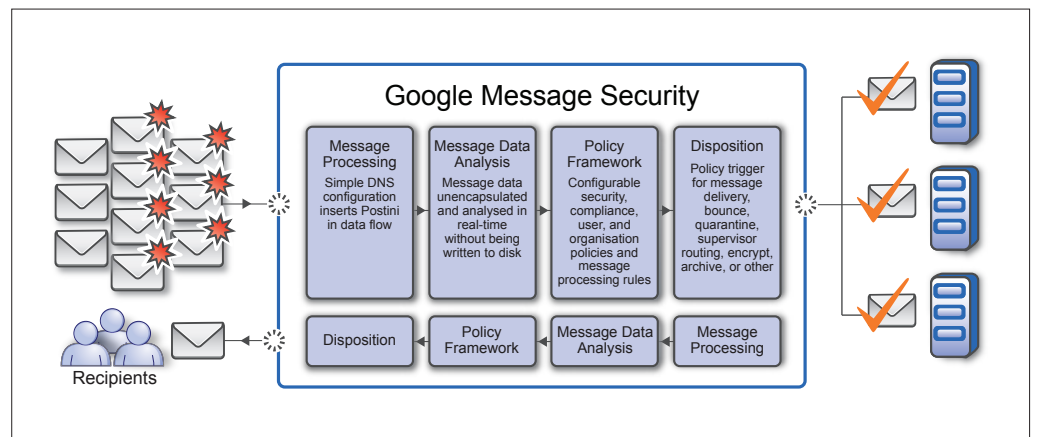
Google Message Security

Message Processing
Simple DNS configuration inserts Postini in data flow

Message Data Analysis
Message data unencapsulated and analysed in real-time without being written to disk

Policy Framework
Configurable security, compliance, user, and organisation policies and message processing rules

Disposition
Policy trigger for message delivery, bounce, quarantine, supervisor routing, encrypt, archive, or other

Disposition

Policy Framework

Message Data Analysis

Message Processing

Recipients